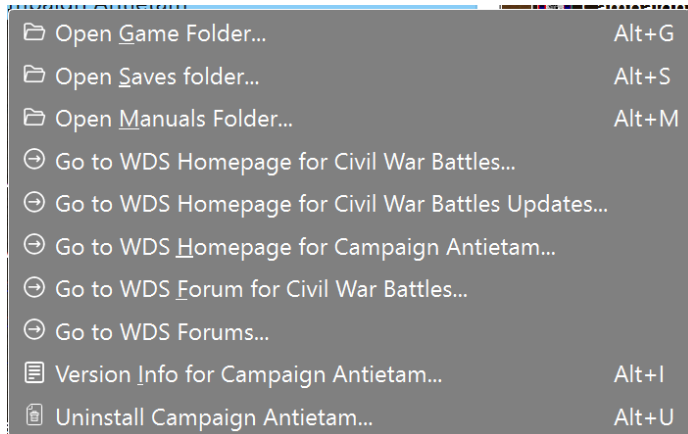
Open Game Folder... Alt+G
Open Saves folder... Alt+S
Open Manuals Folder... Alt+M
Go to WDS Homepage for Civil War Battles...
Go to WDS Homepage for Civil War Battles Updates...
Go to WDS Homepage for Campaign Antietam...
Go to WDS Forum for Civil War Battles...
Go to WDS Forums...
Version Info for Campaign Antietam... Alt+I
Uninstall Campaign Antietam... Alt+U